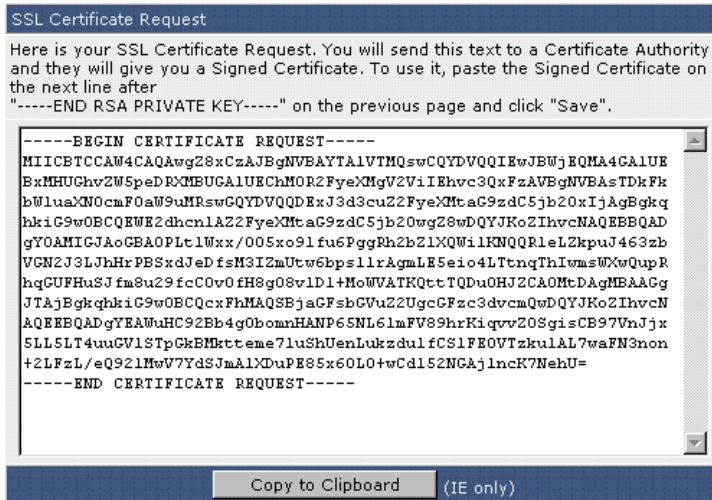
SSL Certificate Request

Here is your SSL Certificate Request. You will send this text to a Certificate Authority and they will give you a Signed Certificate. To use it, paste the Signed Certificate on the next line after "-----END RSA PRIVATE KEY-----" on the previous page and click "Save".

-----BEGIN CERTIFICATE REQUEST-----
MIICBTCCAW4CAQAwgZ8xCzAJBgNVBAYTAlVTMQswCQYDVQQIEwJBWjEQMA4GA1UE
BxMHUGhvZW5peDRXMBUGA1UEChMOR2FyeXMgV2ViIEhvc3QxFzAVBgNVBAsTDkFk
bWluaXN0cmF0aW9uMRswGQYDVQQDExJ3d3cuZ2FyeXMtaG9zdC5jb20xIjAgBgkq
hkiG9w0BCQEWE2dhcnlAZ2FyeXMtaG9zdC5jb20wgZ8wDQYJKoZIhvcNAQEBBQAD
gY0AMIGJAoGBAOPLtlWxx/005xo9lfu6PggRh2bZlXQWilKNQQRleLZkpuJ463zb
VGN2J3LJhHrPBSxdJeDfsM3IZmUtw6bpsllrAgmLE5eio4LTtnqThIwmsWXwQupR
hqGUFHuSJfm8u29fcC0v0fH8g08v1D1+MoWVATKQttTQDu0HJZCA0MtDAgMBAAGg
JTAjBgkqhkiG9w0BCQcxFhMAQSBjaGFsbGVuZ2UgcGFzc3dvcmQwDQYJKoZIhvcN
AQEEBQADgYEAWuHC92Bb4g0bomnHANP65NL6lmFV89hrKiqvvZ0SgisCB97VnJjx
5LL5LT4uuGV1STpGkBMktteme7luShUenLukzdulfCSlFE0VTzkulAL7waFN3non
+2LFzL/eQ92lMwV7YdSJmAlXDuPE85x60L0+wCdl52NGAjlncK7NehU=
-----END CERTIFICATE REQUEST-----

Copy to Clipboard (IE only)